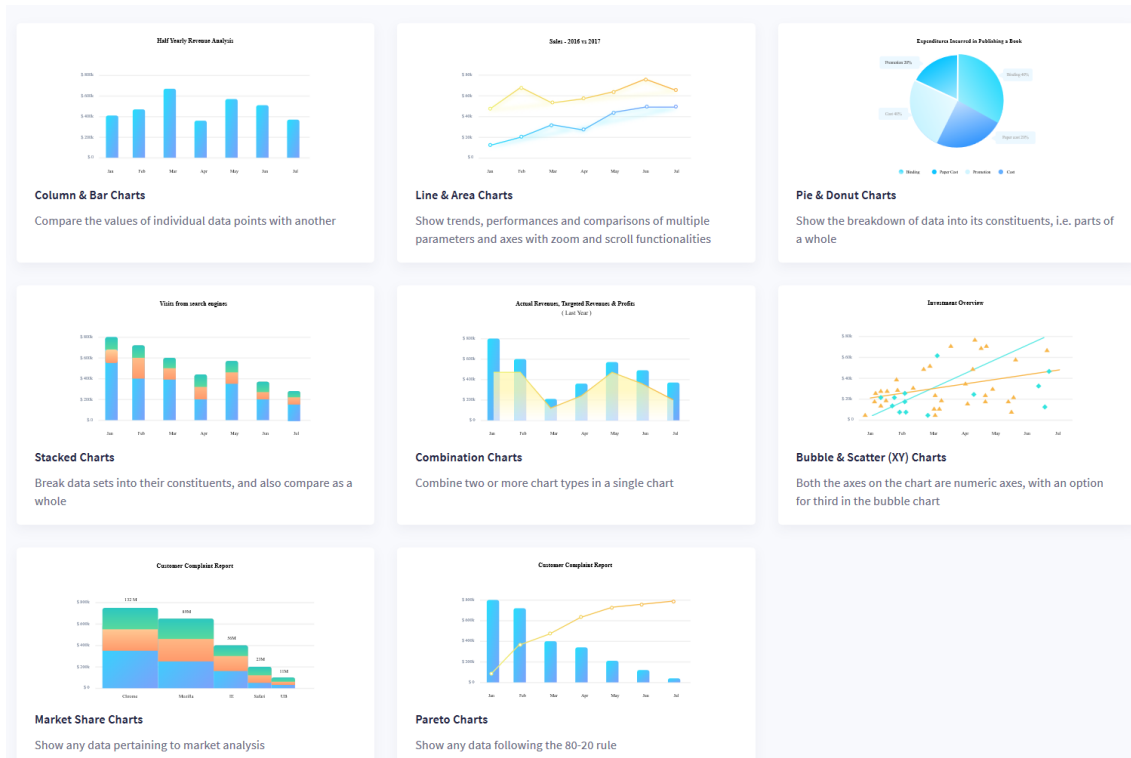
Half Yearly Revenue Analysis

$ 800k
$ 600k
$ 400k
$ 200k
$ 0

Jan Feb Mar Apr May Jun Jul

Column & Bar Charts

Compare the values of individual data points with another

Sales - 2016 vs 2017

$ 80k
$ 60k
$ 40k
$ 20k
$ 0

Jan Feb Mar Apr May Jun Jul

Line & Area Charts

Show trends, performances and comparisons of multiple parameters and axes with zoom and scroll functionalities

Expenditures Incurred in Publishing a Book

Promotion 20%
Binding 40%
Cost 40%
Paper cost 25%

Binding Paper Cost Promotion Cost

Pie & Donut Charts

Show the breakdown of data into its constituents, i.e. parts of a whole

Visits from search engines

$ 800k
$ 600k
$ 400k
$ 200k
$ 0

Jan Feb Mar Apr May Jun Jul

Stacked Charts

Break data sets into their constituents, and also compare as a whole

Actual Revenues, Targeted Revenues & Profits
( Last Year )

$ 800k
$ 600k
$ 400k
$ 200k
$ 0

Jan Feb Mar Apr May Jun Jul

Combination Charts

Combine two or more chart types in a single chart

Investment Overview

$ 8k
$ 6k
$ 4k
$ 2k
$ 0

Jan Feb Mar Apr May Jun Jul

Bubble & Scatter (XY) Charts

Both the axes on the chart are numeric axes, with an option for third in the bubble chart

Customer Complaint Report

132 M
69M
50M
25M
10M

$ 800k
$ 600k
$ 400k
$ 200k
$ 0

Chrome Mozilla IE Safari UB

Market Share Charts

Show any data pertaining to market analysis

Customer Complaint Report

$ 80k
$ 60k
$ 40k
$ 20k
$ 0

Jan Feb Mar Apr May Jun Jul

Pareto Charts

Show any data following the 80-20 rule